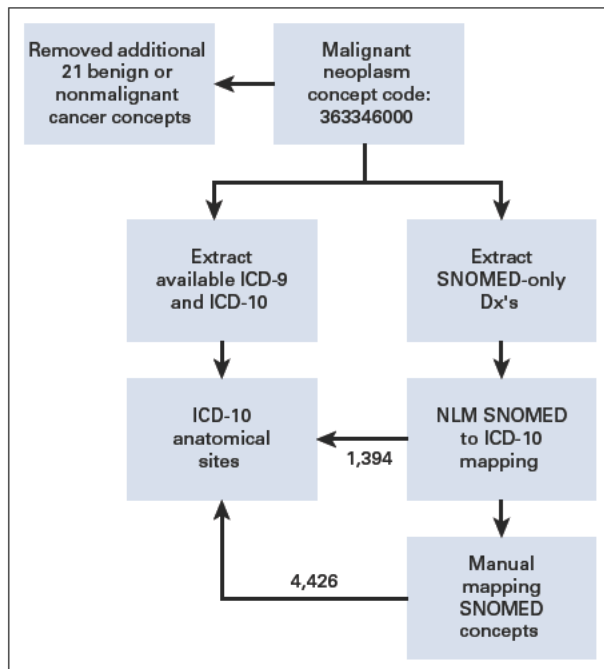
Malignant neoplasm concept code: 363346000

Removed additional 21 benign or nonmalignant cancer concepts

Extract available ICD-9 and ICD-10

Extract SNOMED-only Dx's

ICD-10 anatomical sites

NLM SNOMED to ICD-10 mapping

1,394

Manual mapping SNOMED concepts

4,426